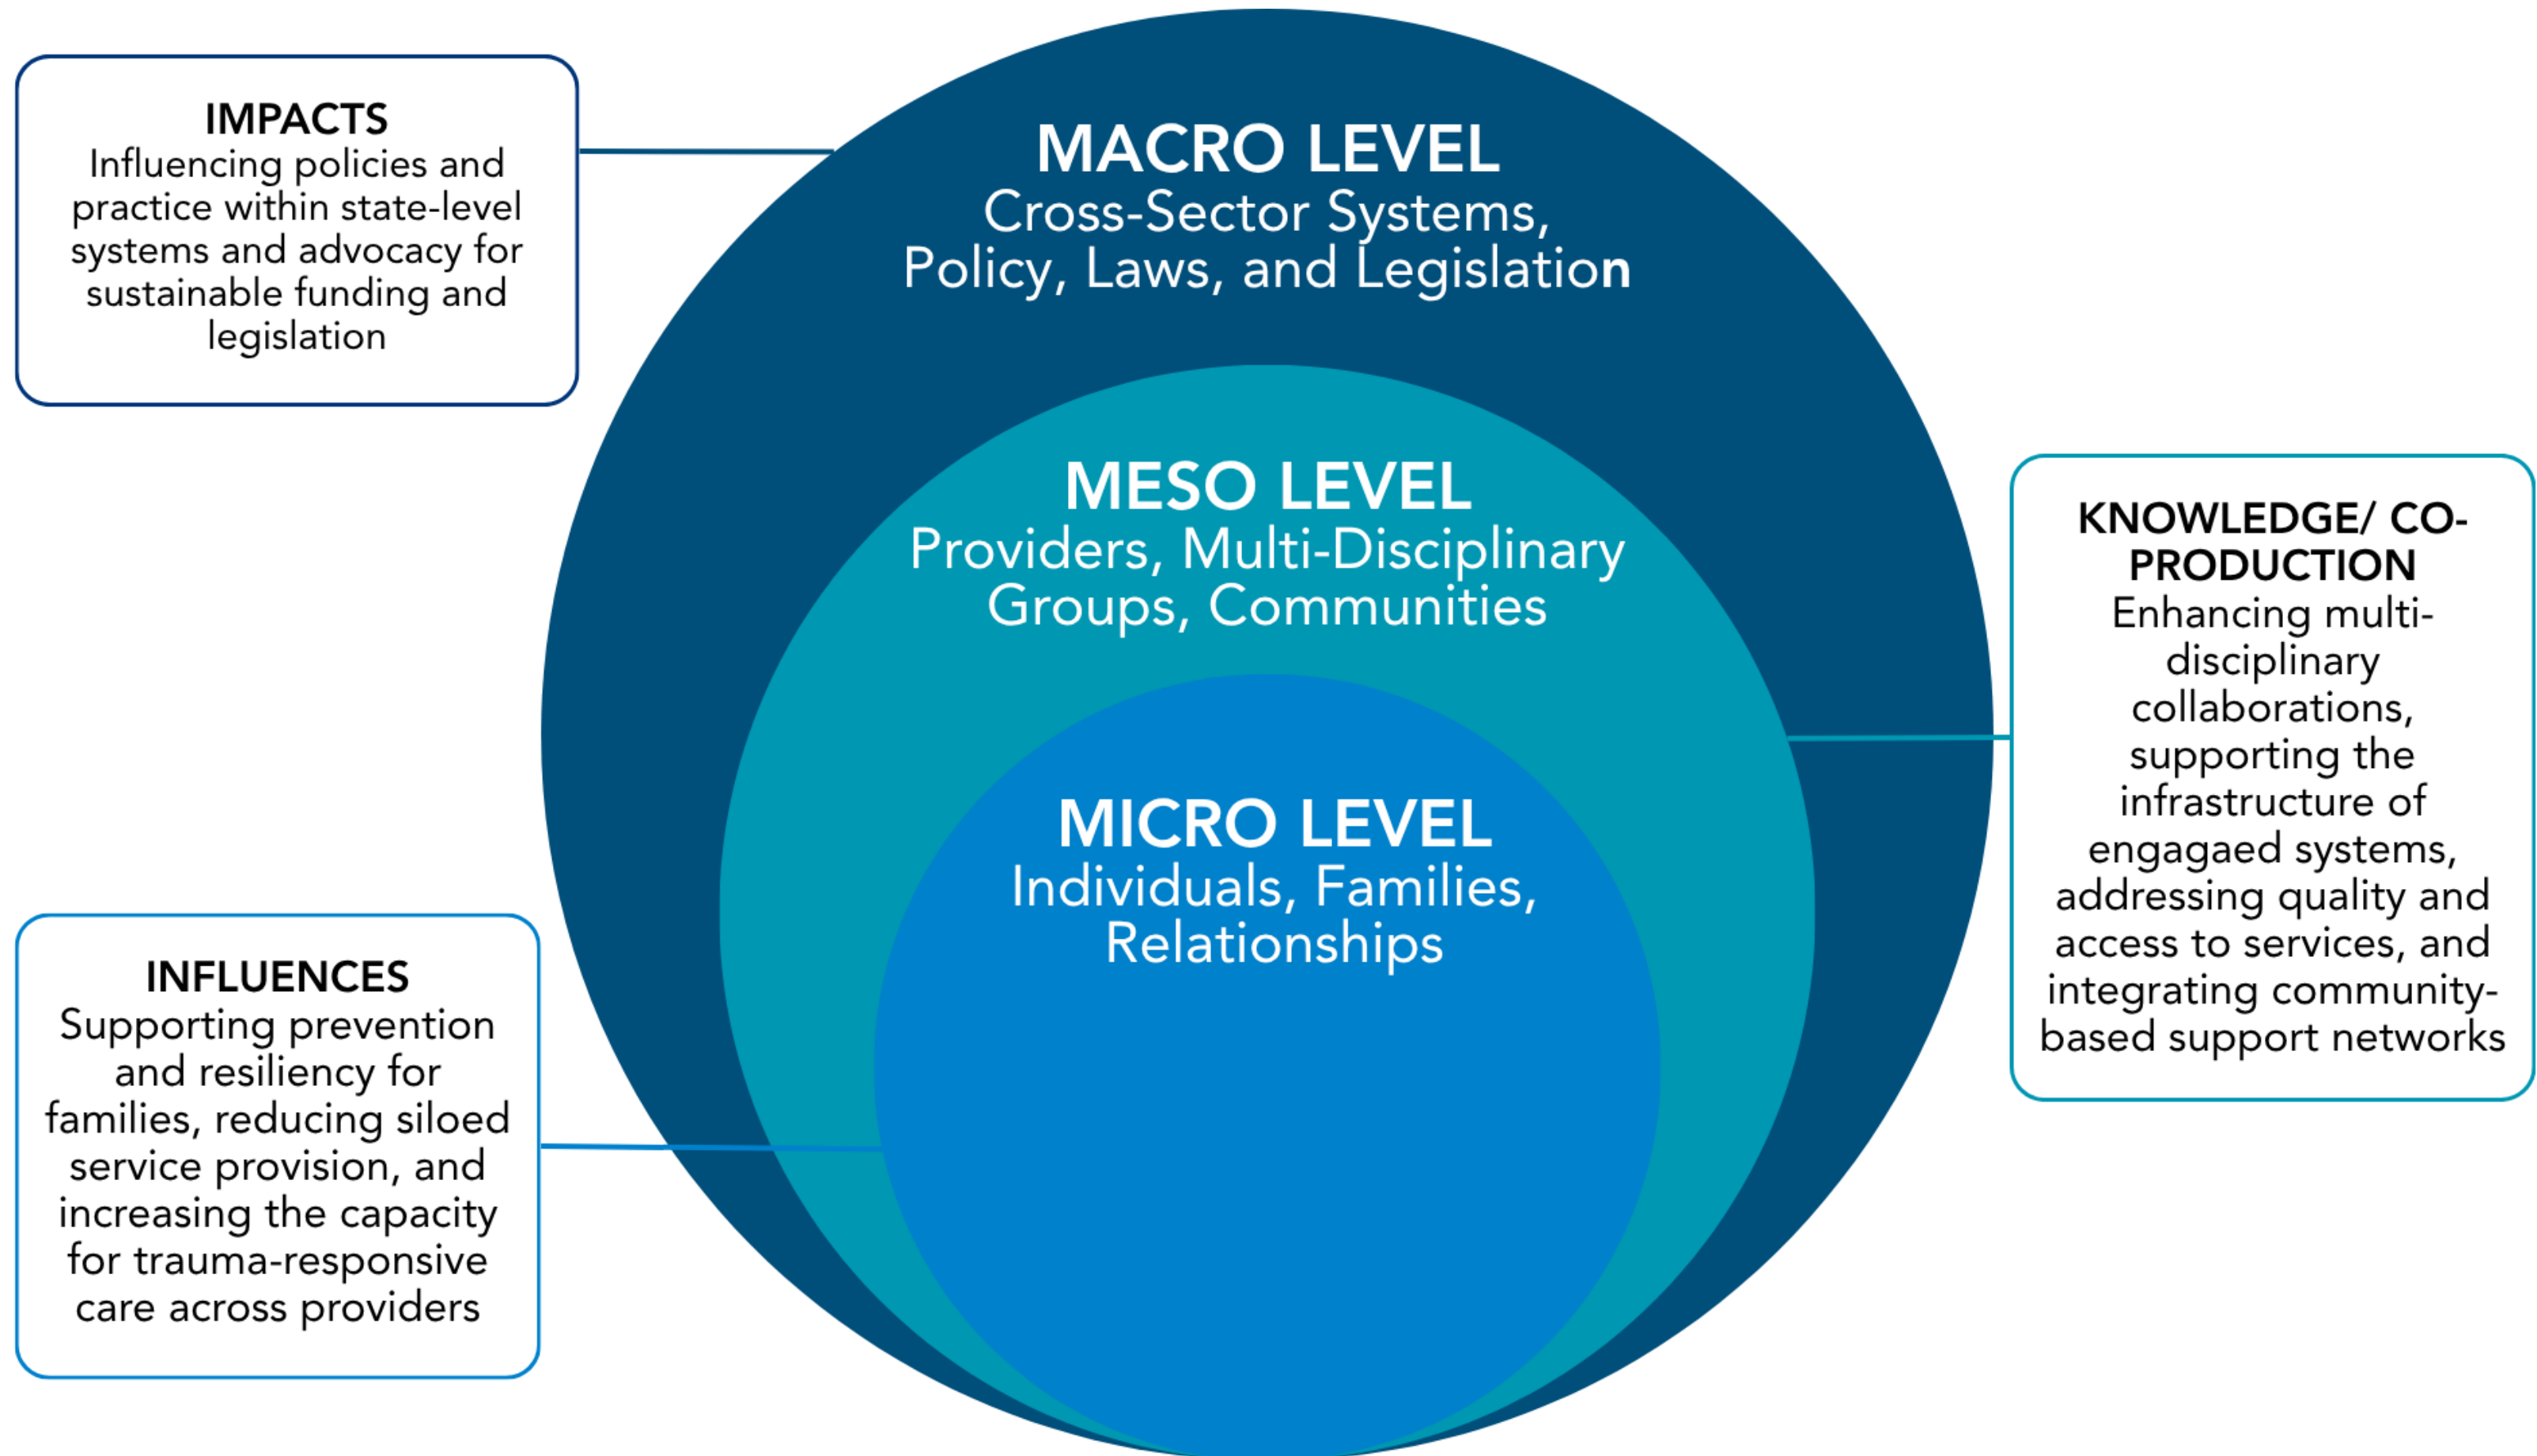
IMPACTS
Influencing policies and practice within state-level systems and advocacy for sustainable funding and legislation

MACRO LEVEL
Cross-Sector Systems, Policy, Laws, and Legislation

MESO LEVEL
Providers, Multi-Disciplinary Groups, Communities

MICRO LEVEL
Individuals, Families, Relationships

KNOWLEDGE/ CO-PRODUCTION
Enhancing multi-disciplinary collaborations, supporting the infrastructure of engagaed systems, addressing quality and access to services, and integrating community-based support networks

INFLUENCES
Supporting prevention and resiliency for families, reducing siloed service provision, and increasing the capacity for trauma-responsive care across providers